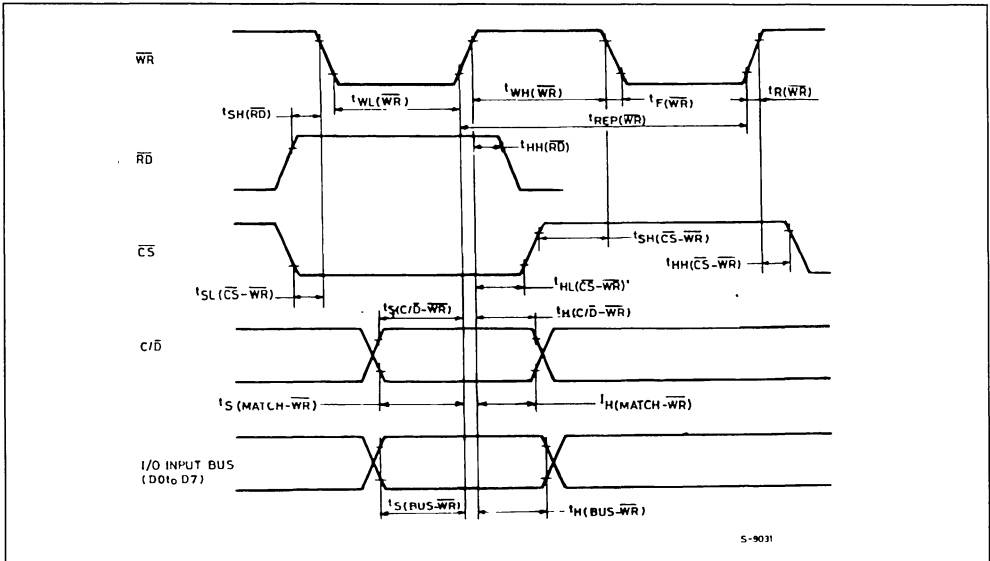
$\overline{WR}$

$t_{WL(\overline{WR})}$

$t_{WH(\overline{WR})}$

$t_{F(\overline{WR})}$

$t_{R(\overline{WR})}$

$t_{SH(\overline{RD})}$

$t_{REP(\overline{WR})}$

$\overline{RD}$

$t_{HH(\overline{RD})}$

$\overline{CS}$

$t_{SH(\overline{CS}-\overline{WR})}$

$t_{HH(\overline{CS}-\overline{WR})}$

$t_{SL(\overline{CS}-\overline{WR})}$

$t_{HL(\overline{CS}-\overline{WR})}$'

$t_{S(C/\overline{D}-\overline{WR})}$

$t_{H(C/\overline{D}-\overline{WR})}$

C/$\overline{D}$

$t_{S(MATCH-\overline{WR})}$

$t_{H(MATCH-\overline{WR})}$

I/O INPUT BUS (D0 to D7)

$t_{S(BUS-\overline{WR})}$

$t_{H(BUS-\overline{WR})}$

S-9031